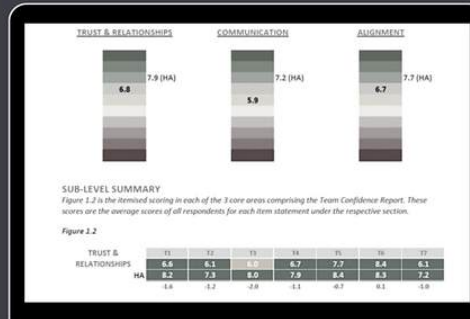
TRUST & RELATIONSHIPS

7.9 (HA)

6.8

COMMUNICATION

7.2 (HA)

5.9

ALIGNMENT

7.7 (HA)

6.7

SUB-LEVEL SUMMARY

Figure 1.2 is the itemised scoring in each of the 3 core areas comprising the Team Confidence Report. These scores are the average scores of all respondents for each item statement under the respective section.

Figure 1.2

| | T1 | T2 | T3 | T4 | T5 | T6 | T7 |
|---|---|---|---|---|---|---|---|
| TRUST & RELATIONSHIPS | 6.6 | 6.1 | 6.0 | 6.7 | 7.7 | 8.4 | 6.1 |
| HA | 8.2 | 7.3 | 8.0 | 7.9 | 8.4 | 8.3 | 7.2 |
| | -1.6 | -1.2 | -2.0 | -1.1 | -0.7 | 0.1 | -1.0 |